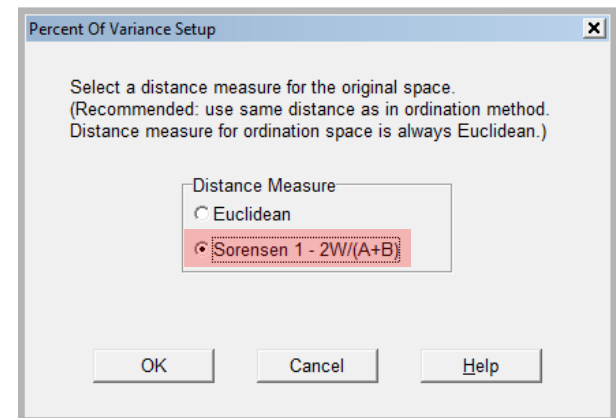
Percent Of Variance Setup

Select a distance measure for the original space.
(Recommended: use same distance as in ordination method.
Distance measure for ordination space is always Euclidean.)

Distance Measure
Euclidean
Sorensen 1 - 2W/(A+B)

OK
Cancel
Help